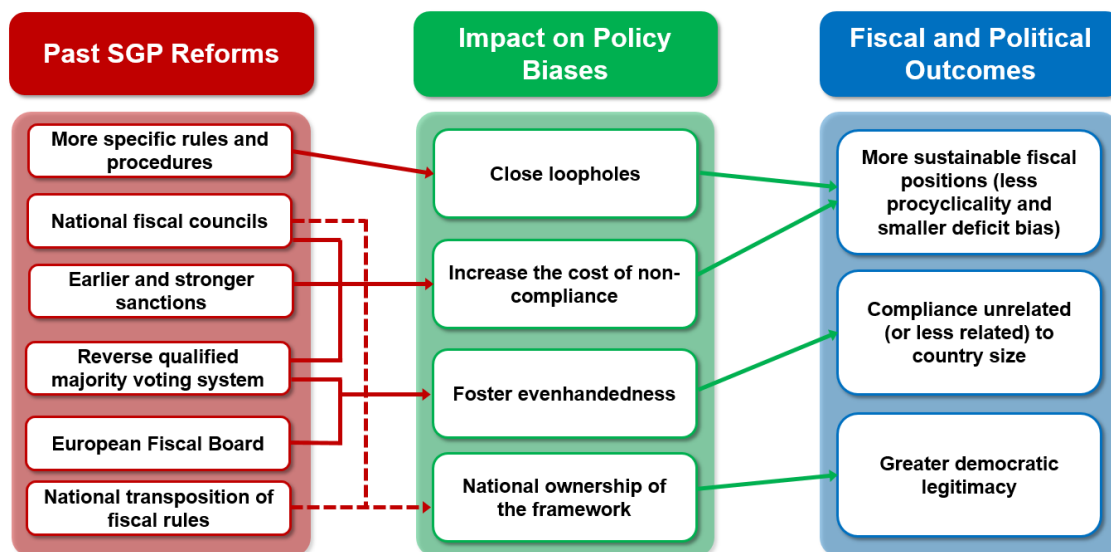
Past SGP Reforms

More specific rules and procedures

National fiscal councils

Earlier and stronger sanctions

Reverse qualified majority voting system

European Fiscal Board

National transposition of fiscal rules

Impact on Policy Biases

Close loopholes

Increase the cost of non-compliance

Foster evenhandedness

National ownership of the framework

Fiscal and Political Outcomes

More sustainable fiscal positions (less procyclicality and smaller deficit bias)

Compliance unrelated (or less related) to country size

Greater democratic legitimacy